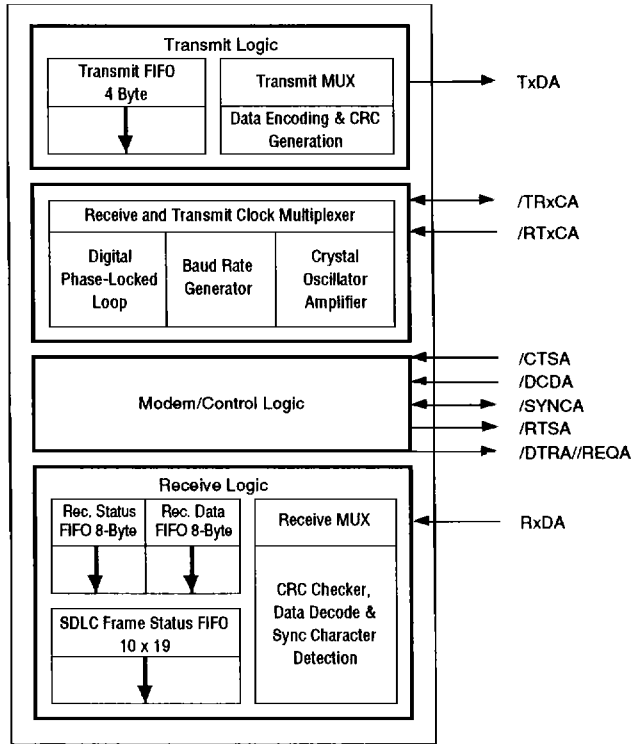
Transmit Logic

Transmit FIFO 4 Byte

Transmit MUX

Data Encoding & CRC Generation

TxDA

Receive and Transmit Clock Multiplexer

Digital Phase-Locked Loop

Baud Rate Generator

Crystal Oscillator Amplifier

/TRxCA

/RTxCA

Modem/Control Logic

/CTSA

/DCDA

/SYNCA

/RTSA

/DTRA//REQA

Receive Logic

Rec. Status FIFO 8-Byte

Rec. Data FIFO 8-Byte

Receive MUX

RxDA

CRC Checker, Data Decode & Sync Character Detection

SDLC Frame Status FIFO 10 x 19